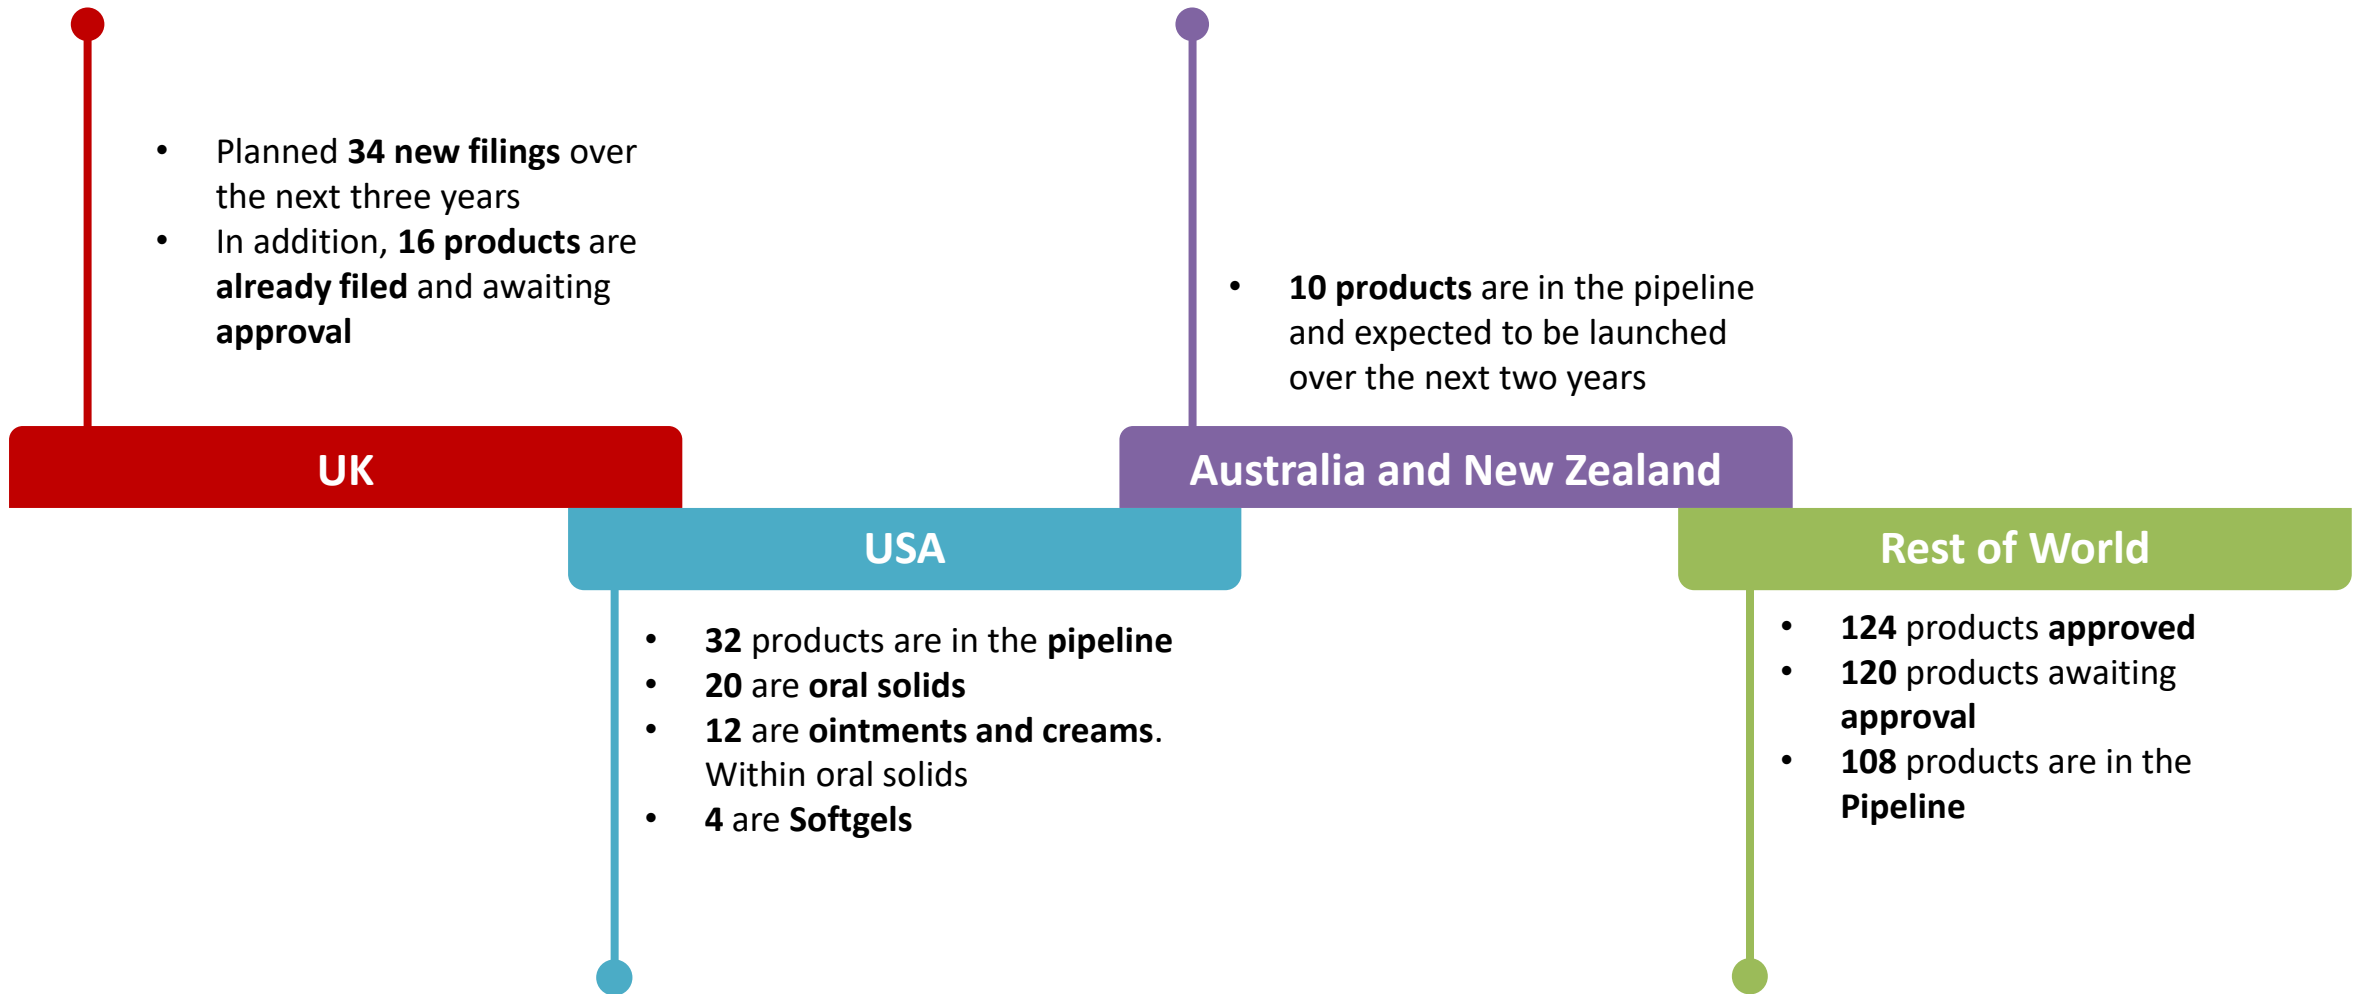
- Planned **34 new filings** over the next three years
- In addition, **16 products** are **already filed** and awaiting **approval**

UK

- **10 products** are in the pipeline and expected to be launched over the next two years

Australia and New Zealand

USA

- **32** products are in the **pipeline**
- **20** are **oral solids**
- **12** are **ointments and creams**. Within oral solids
- **4** are **Softgels**

Rest of World

- **124** products **approved**
- **120** products awaiting **approval**
- **108** products are in the **Pipeline**